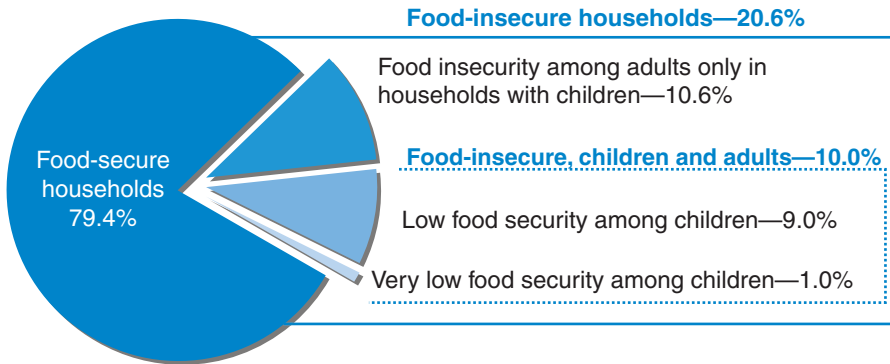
Food-insecure households—20.6%

Food insecurity among adults only in households with children—10.6%

Food-secure households 79.4%

Food-insecure, children and adults—10.0%

Low food security among children—9.0%

Very low food security among children—1.0%